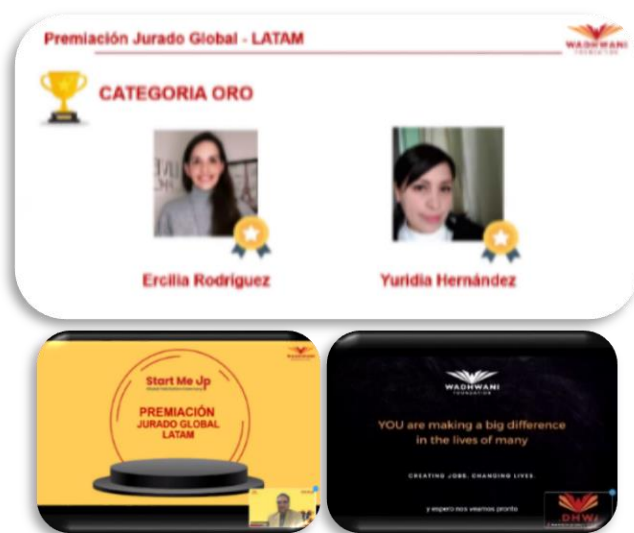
Premiación Jurado Global - LATAM

WADHWANI FOUNDATION

CATEGORIA ORO

Ercilia Rodriguez

Yuridia Hernández

Start Me Up

PREMIACIÓN JURADO GLOBAL LATAM

WADHWANI FOUNDATION

YOU are making a big difference in the lives of many

CREATING JOBS. CHANGING LIVES.

y espero nos veamos pronto

DHW